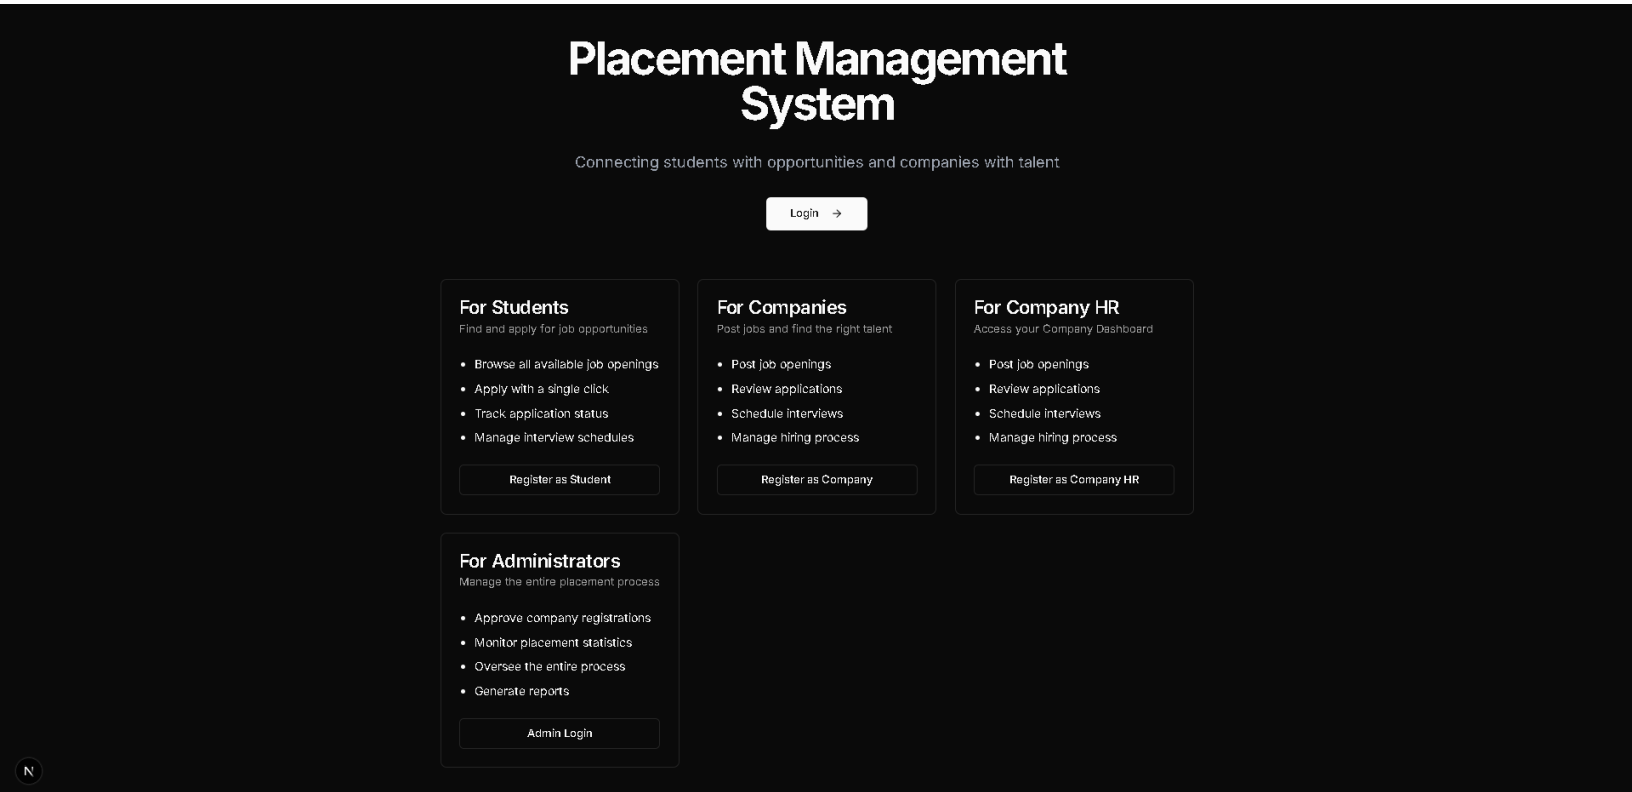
Placement Management System

Connecting students with opportunities and companies with talent

Login →

For Students
Find and apply for job opportunities

- Browse all available job openings
- Apply with a single click
- Track application status
- Manage interview schedules

Register as Student

For Companies
Post jobs and find the right talent

- Post job openings
- Review applications
- Schedule interviews
- Manage hiring process

Register as Company

For Company HR
Access your Company Dashboard

- Post job openings
- Review applications
- Schedule interviews
- Manage hiring process

Register as Company HR

For Administrators
Manage the entire placement process

- Approve company registrations
- Monitor placement statistics
- Oversee the entire process
- Generate reports

Admin Login

N